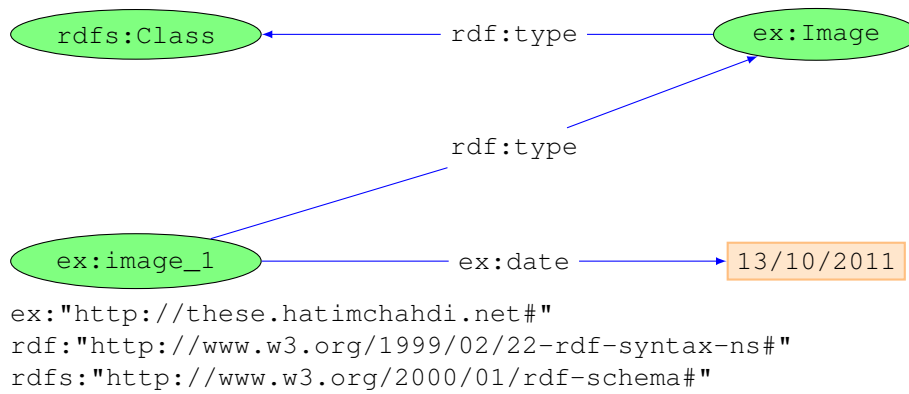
rdfs:Class

rdf:type

ex:Image

rdf:type

ex:image_1

ex:date

13/10/2011

ex:"http://these.hatimchahdi.net#"
rdf:"http://www.w3.org/1999/02/22-rdf-syntax-ns#"
rdfs:"http://www.w3.org/2000/01/rdf-schema#"